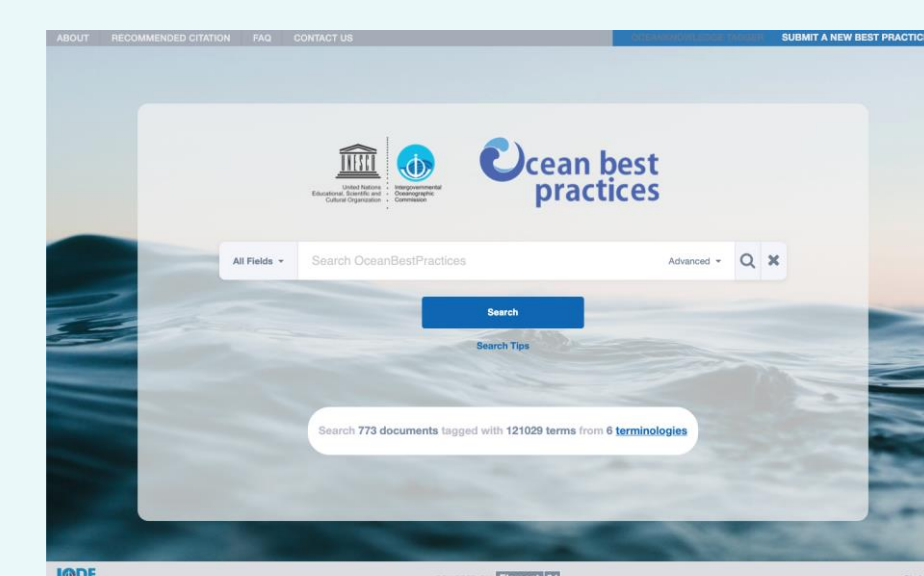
ABOUT RECOMMENDED CITATION FAQ CONTACT US

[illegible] SUBMIT A NEW BEST PRACTIC

UNESCO
United Nations Educational, Scientific and Cultural Organization
Intergovernmental Oceanographic Commission

Ocean best practices

All Fields
Search OceanBestPractices
Advanced

Search

Search Tips

Search 773 documents tagged with 121029 terms from 6 terminologies

IODE
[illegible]